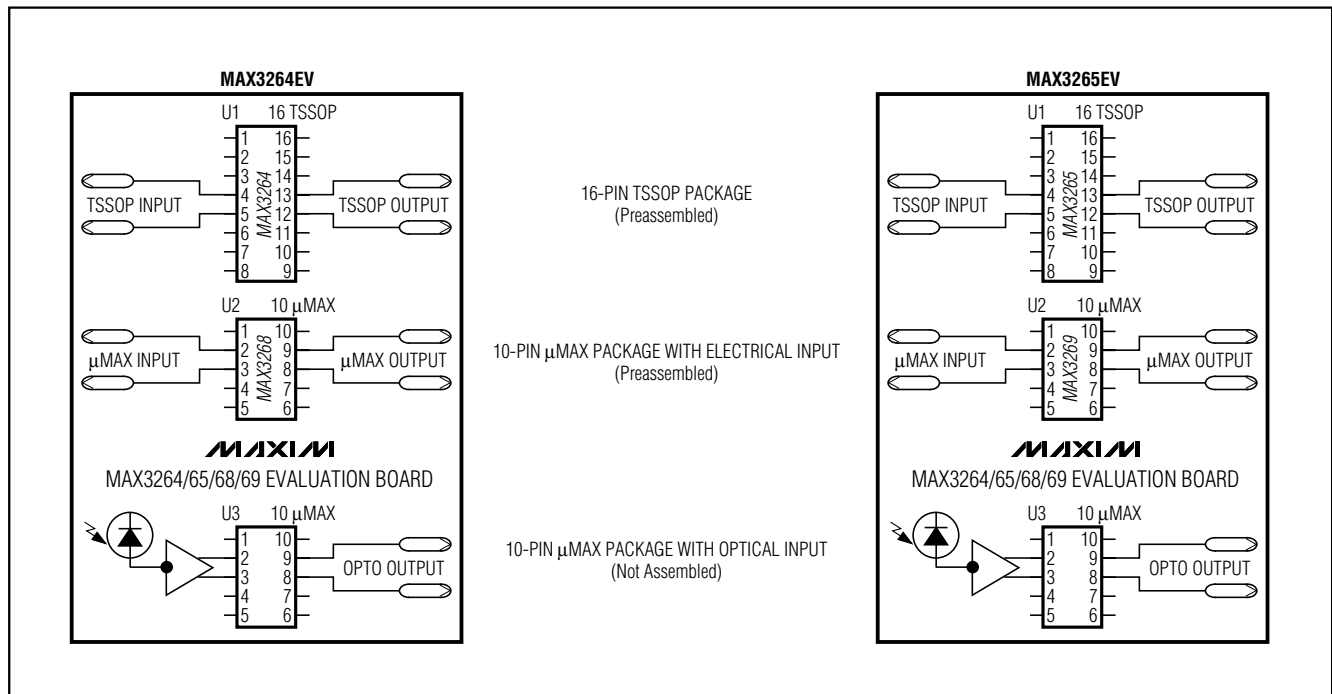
MAX3264EV

U1 16 TSSOP

1 2 3 4 5 6 7 8

16 15 14 13 12 11 10 9

MAX3264

TSSOP INPUT

TSSOP OUTPUT

U2 10 μMAX

1 2 3 4 5

10 9 8 7 6

MAX3268

μMAX INPUT

μMAX OUTPUT

MAXIM

MAX3264/65/68/69 EVALUATION BOARD

U3 10 μMAX

1 2 3 4 5

10 9 8 7 6

OPTO OUTPUT

16-PIN TSSOP PACKAGE
(Preassembled)

10-PIN μMAX PACKAGE WITH ELECTRICAL INPUT
(Preassembled)

10-PIN μMAX PACKAGE WITH OPTICAL INPUT
(Not Assembled)

MAX3265EV

U1 16 TSSOP

1 2 3 4 5 6 7 8

16 15 14 13 12 11 10 9

MAX3265

TSSOP INPUT

TSSOP OUTPUT

U2 10 μMAX

1 2 3 4 5

10 9 8 7 6

MAX3269

μMAX INPUT

μMAX OUTPUT

MAXIM

MAX3264/65/68/69 EVALUATION BOARD

U3 10 μMAX

1 2 3 4 5

10 9 8 7 6

OPTO OUTPUT